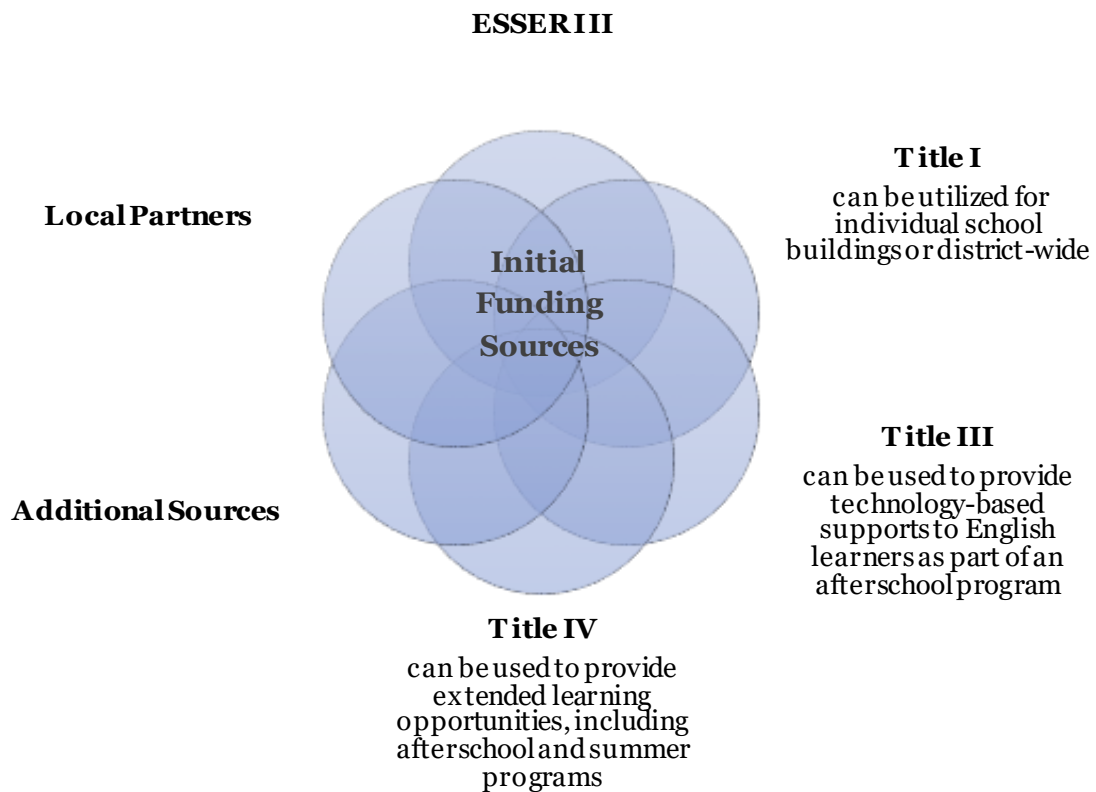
ESSER III

Local Partners

Initial Funding Sources

Title I

can be utilized for individual school buildings or district-wide

Title III

can be used to provide technology-based supports to English learners as part of an afterschool program

Additional Sources

Title IV

can be used to provide extended learning opportunities, including afterschool and summer programs